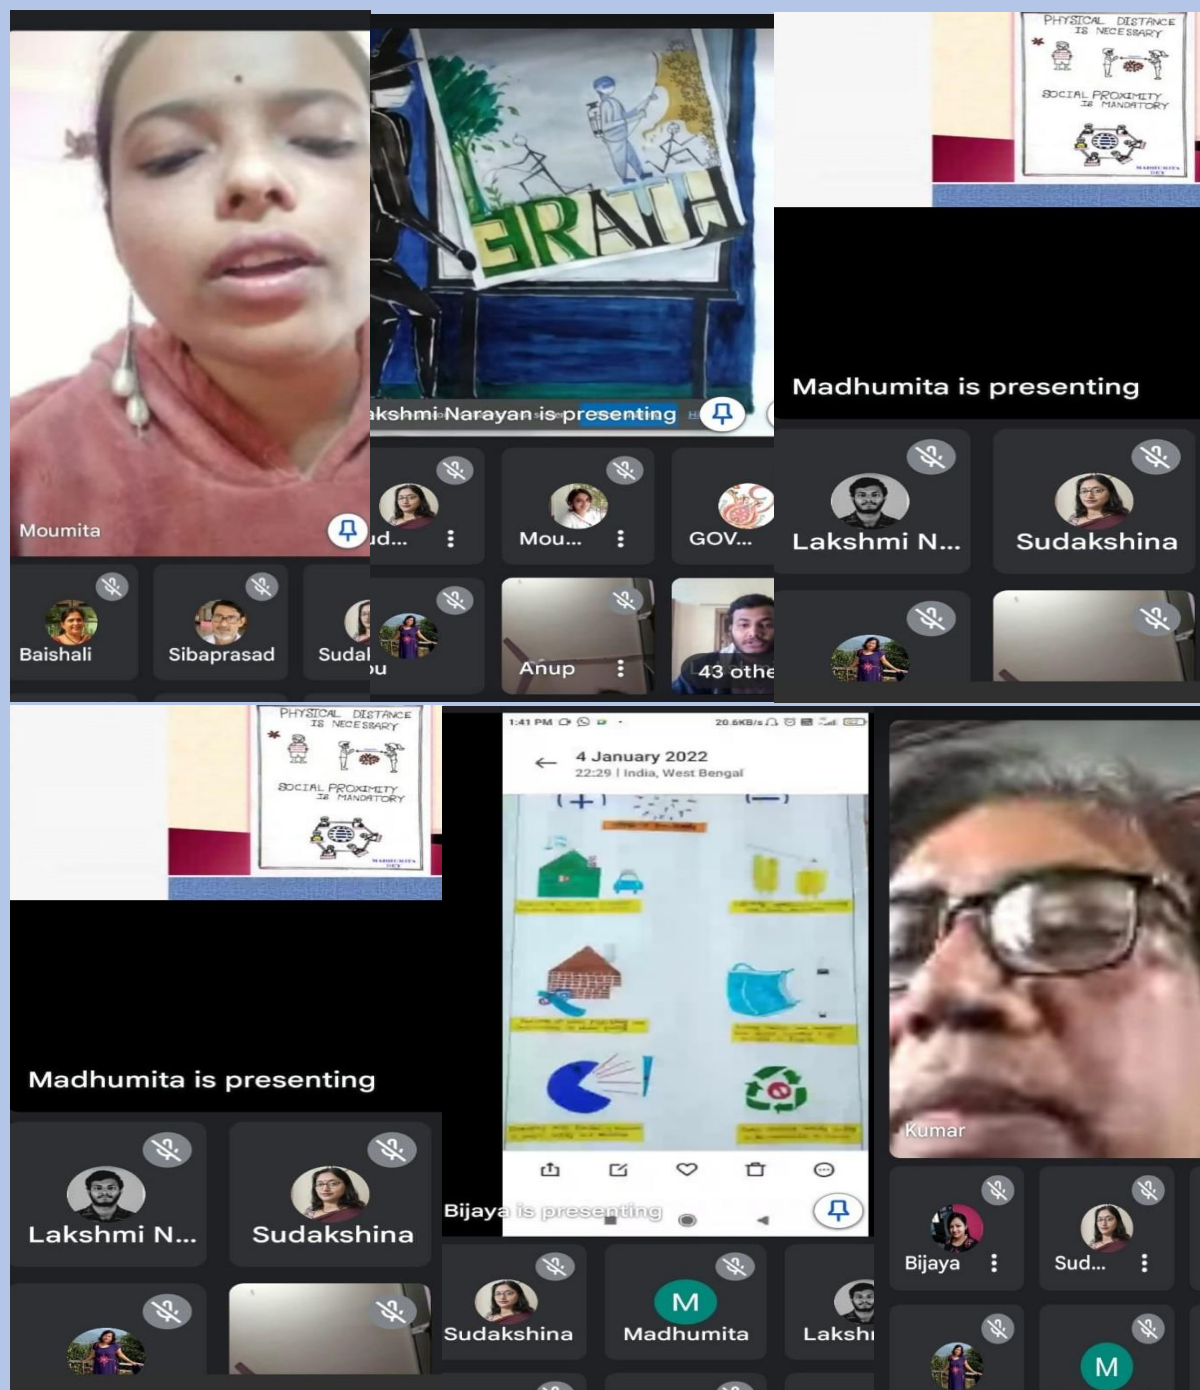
Moumita

Baishali

Sibaprasad

Sudal

ERATH

akshmi Narayan is presenting

ud...

Mou...

GOV...

u

Anup

43 othe

PHYSICAL DISTANCE IS NECESSARY

SOCIAL PROXIMITY IS MANDATORY

Madhumita is presenting

Lakshmi N...

Sudakshina

PHYSICAL DISTANCE IS NECESSARY

SOCIAL PROXIMITY IS MANDATORY

Madhumita is presenting

Lakshmi N...

Sudakshina

1:41 PM

20.6KB/s

4 January 2022

22:29 | India, West Bengal

(+)

(−)

Bijaya is presenting

Sudakshina

M

Madhumita

Lakshi

Kumar

Bijaya

Sud...

M